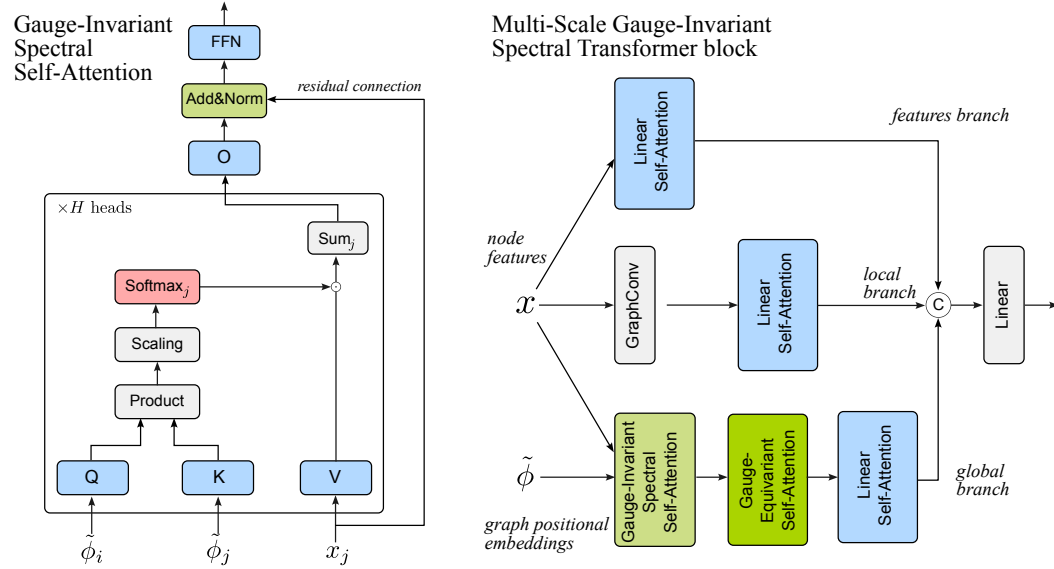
Gauge-Invariant Spectral Self-Attention

FFN

Add&Norm

residual connection

O

$\times H$ heads

Sum$_j$

Softmax$_j$

$\odot$

Scaling

Product

Q

K

V

$\tilde{\phi}_i$

$\tilde{\phi}_j$

$x_j$

Multi-Scale Gauge-Invariant Spectral Transformer block

Linear Self-Attention

features branch

node features

$x$

GraphConv

Linear Self-Attention

local branch

C

Linear

$\tilde{\phi}$

Gauge-Invariant Spectral Self-Attention

Gauge-Equivariant Self-Attention

Linear Self-Attention

global branch

graph positional embeddings